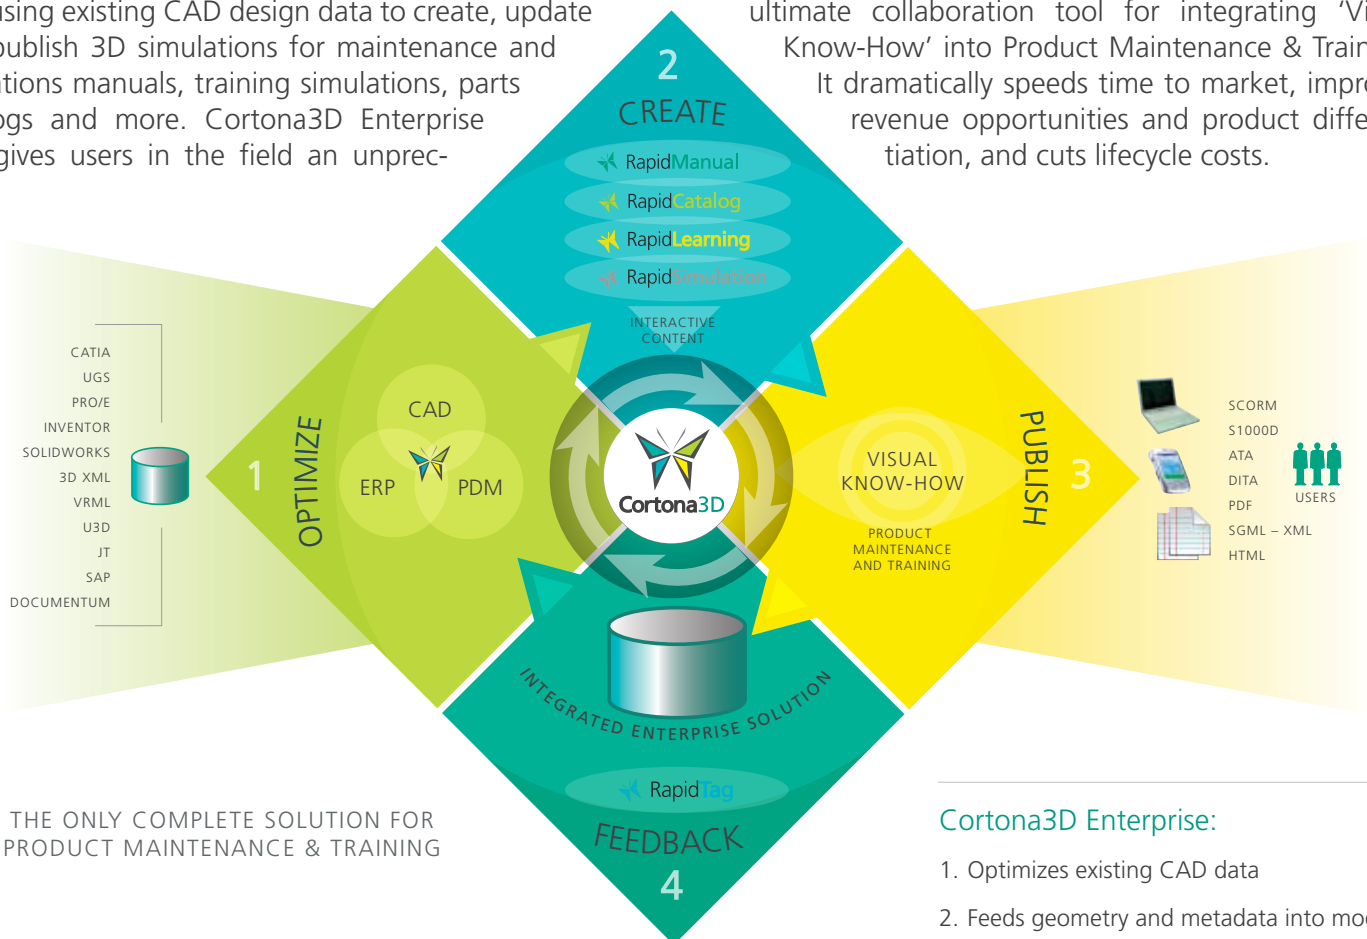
using existing CAD design data to create, update publish 3D simulations for maintenance and ations manuals, training simulations, parts ogs and more. Cortona3D Enterprise gives users in the field an unprec-

ultimate collaboration tool for integrating 'Vi Know-How' into Product Maintenance & Train It dramatically speeds time to market, impro revenue opportunities and product diffe tiation, and cuts lifecycle costs.

2
CREATE
RapidManual
RapidCatalog
RapidLearning
RapidSimulation
INTERACTIVE CONTENT

CATIA
UGS
PRO/E
INVENTOR
SOLIDWORKS
3D XML
VRML
U3D
JT
SAP
DOCUMENTUM

1
OPTIMIZE
CAD
ERP
PDM

Cortona3D

VISUAL KNOW-HOW
PRODUCT MAINTENANCE AND TRAINING
PUBLISH
3

SCORM
S1000D
ATA
DITA
PDF
SGML – XML
HTML
USERS

INTEGRATED ENTERPRISE SOLUTION
RapidTag
FEEDBACK
4

THE ONLY COMPLETE SOLUTION FOR PRODUCT MAINTENANCE & TRAINING

Cortona3D Enterprise:
1. Optimizes existing CAD data
2. Feeds geometry and metadata into mo